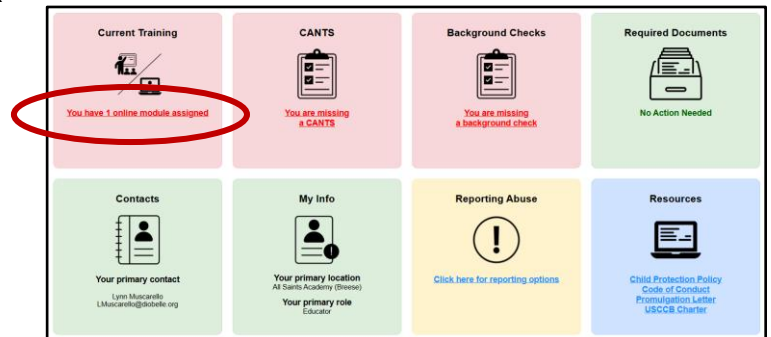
Current Training

You have 1 online module assigned

CANTS

You are missing a CANTS

Background Checks

You are missing a background check

Required Documents

No Action Needed

Contacts

Your primary contact

Lynn Muscarello
LMuscarello@diobelle.org

My Info

Your primary location
All Saints Academy (Breese)

Your primary role
Educator

Reporting Abuse

Click here for reporting options

Resources

Child Protection Policy
Code of Conduct
Promulgation Letter
USCCB Charter